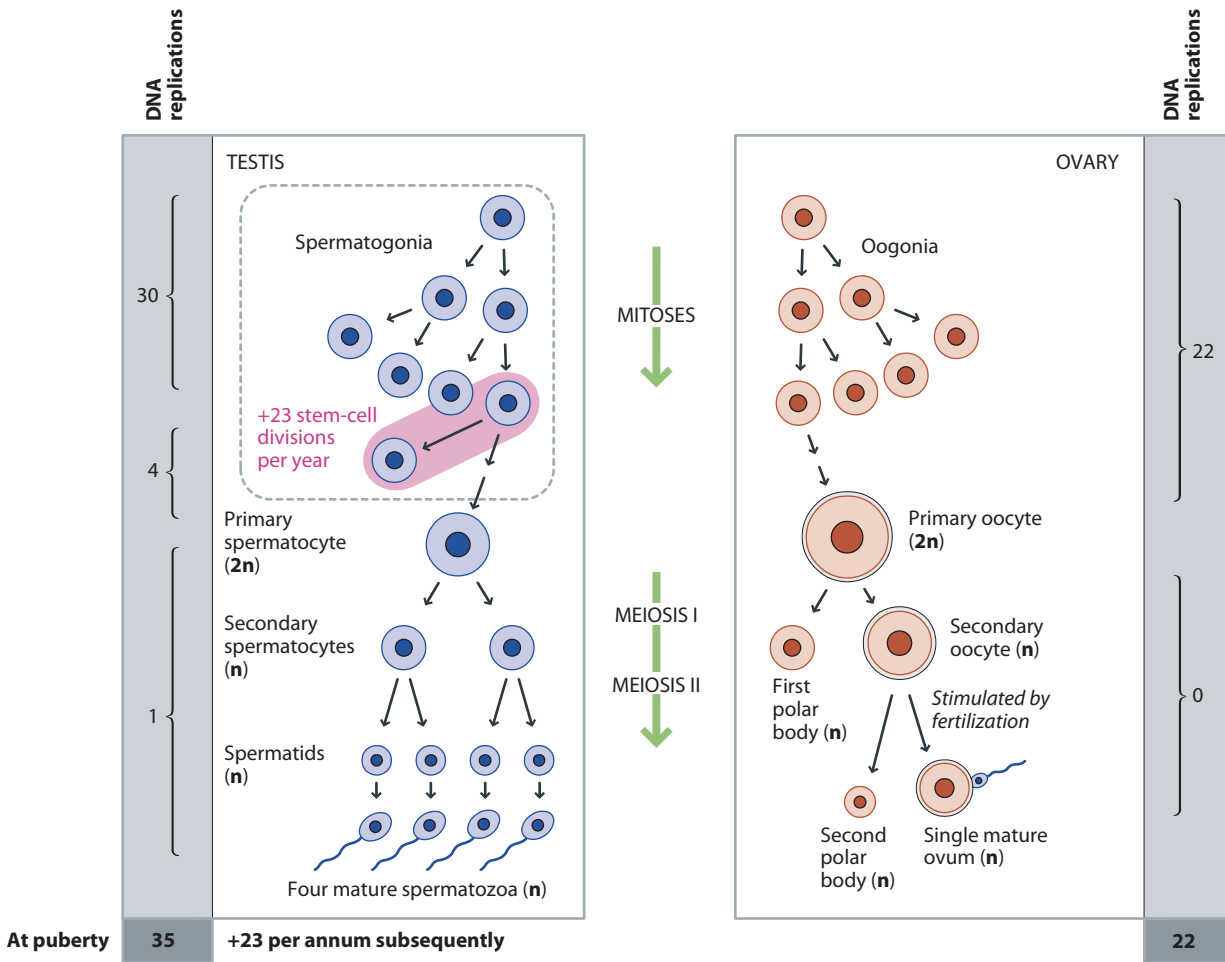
DNA replications

TESTIS

Spermatogonia

30

4

+23 stem-cell divisions per year

Primary spermatocyte (**2n**)

Secondary spermatocytes (**n**)

1

Spermatids (**n**)

Four mature spermatozoa (**n**)

MITOSES

MEIOSIS I

MEIOSIS II

DNA replications

OVARY

Oogonia

22

Primary oocyte (**2n**)

Secondary oocyte (**n**)

First polar body (**n**)

*Stimulated by fertilization*

0

Second polar body (**n**)

Single mature ovum (**n**)

At puberty | 35 | +23 per annum subsequently | 22